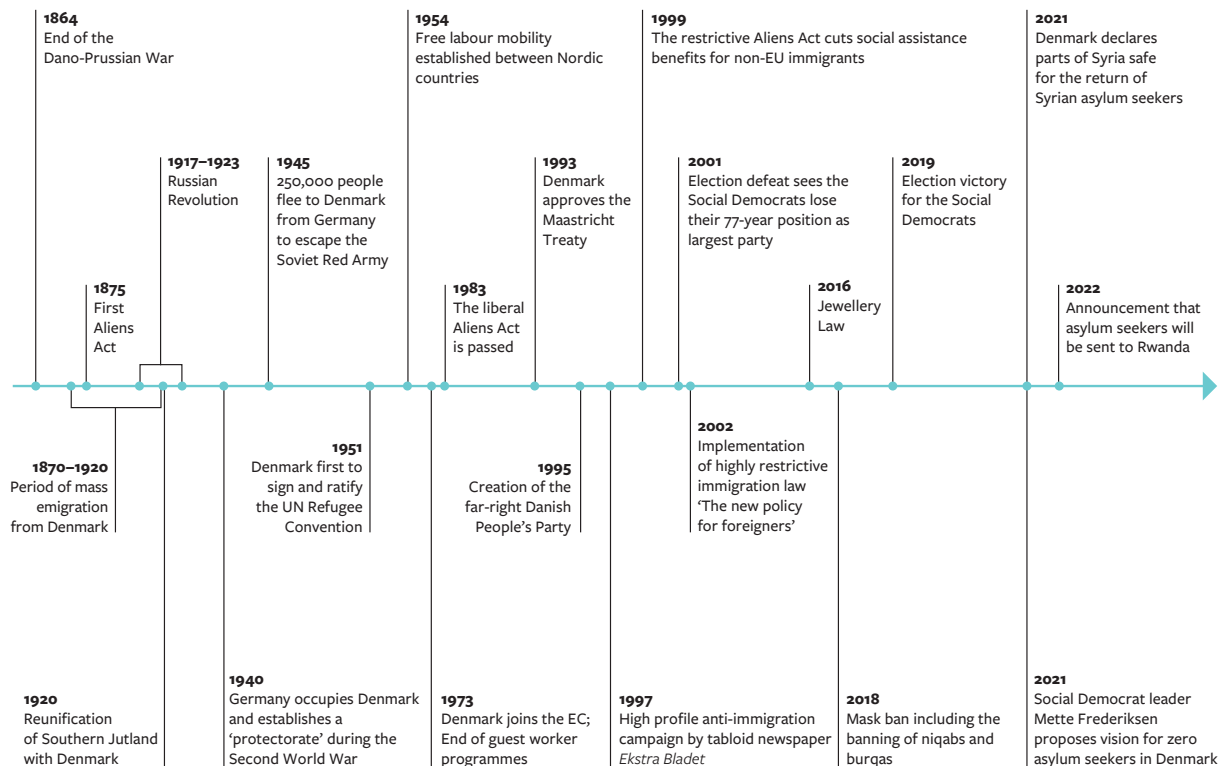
**1864**
End of the Dano-Prussian War

**1954**
Free labour mobility established between Nordic countries

**1999**
The restrictive Aliens Act cuts social assistance benefits for non-EU immigrants

**2021**
Denmark declares parts of Syria safe for the return of Syrian asylum seekers

**1917–1923**
Russian Revolution

**1945**
250,000 people flee to Denmark from Germany to escape the Soviet Red Army

**1993**
Denmark approves the Maastricht Treaty

**2001**
Election defeat sees the Social Democrats lose their 77-year position as largest party

**2019**
Election victory for the Social Democrats

**1875**
First Aliens Act

**1983**
The liberal Aliens Act is passed

**2016**
Jewellery Law

**2022**
Announcement that asylum seekers will be sent to Rwanda

**2002**
Implementation of highly restrictive immigration law 'The new policy for foreigners'

**1951**
Denmark first to sign and ratify the UN Refugee Convention

**1870–1920**
Period of mass emigration from Denmark

**1995**
Creation of the far-right Danish People's Party

**1920**
Reunification of Southern Jutland with Denmark

**1940**
Germany occupies Denmark and establishes a 'protectorate' during the Second World War

**1973**
Denmark joins the EC; End of guest worker programmes

**1997**
High profile anti-immigration campaign by tabloid newspaper *Ekstra Bladet*

**2018**
Mask ban including the banning of niqabs and burqas

**2021**
Social Democrat leader Mette Frederiksen proposes vision for zero asylum seekers in Denmark